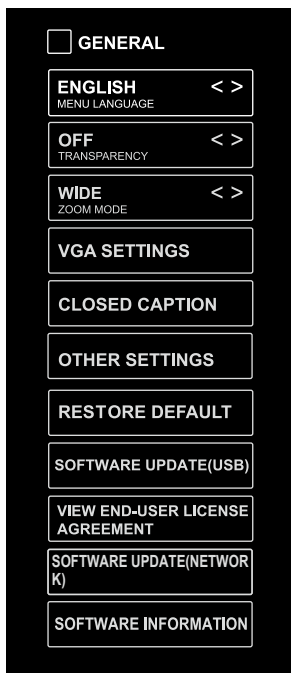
GENERAL

ENGLISH < >
MENU LANGUAGE

OFF < >
TRANSPARENCY

WIDE < >
ZOOM MODE

VGA SETTINGS

CLOSED CAPTION

OTHER SETTINGS

RESTORE DEFAULT

SOFTWARE UPDATE(USB)

VIEW END-USER LICENSE AGREEMENT

SOFTWARE UPDATE(NETWORK)

SOFTWARE INFORMATION